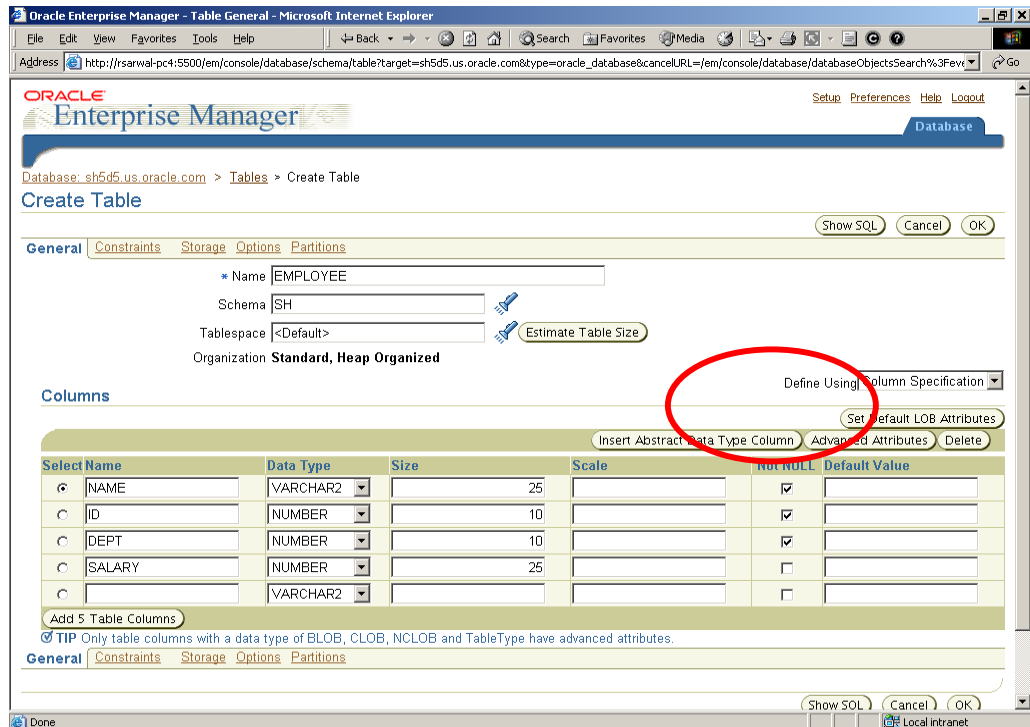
Oracle Enterprise Manager - Table General - Microsoft Internet Explorer

File Edit View Favorites Tools Help

Back Search Favorites Media

Address http://rsarwal-pc4:5500/em/console/database/schema/table?target=sh5d5.us.oracle.com&type=oracle_database&cancelURL=/em/console/database/databaseObjectsSearch%3Feve Go

ORACLE Enterprise Manager

Setup Preferences Help Logout

Database

Database: sh5d5.us.oracle.com > Tables > Create Table

Create Table

Show SQL Cancel OK

General Constraints Storage Options Partitions

* Name EMPLOYEE

Schema SH

Tablespace <Default> Estimate Table Size

Organization Standard, Heap Organized

Columns

Define Using Column Specification

Set Default LOB Attributes

Insert Abstract Data Type Column Advanced Attributes Delete

| Select | Name | Data Type | Size | Scale | Not NULL | Default Value |
|---|---|---|---|---|---|---|
| ⦿ | NAME | VARCHAR2 | 25 | | ☑ | |
| ○ | ID | NUMBER | 10 | | ☑ | |
| ○ | DEPT | NUMBER | 10 | | ☑ | |
| ○ | SALARY | NUMBER | 25 | | ☐ | |
| ○ | | VARCHAR2 | | | ☐ | |

Add 5 Table Columns

TIP Only table columns with a data type of BLOB, CLOB, NCLOB and TableType have advanced attributes.

General Constraints Storage Options Partitions

Show SQL Cancel OK

Done

Local intranet